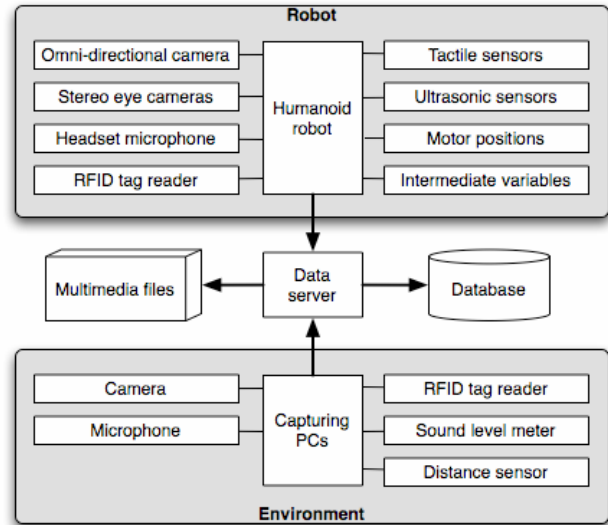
Robot

Omni-directional camera

Stereo eye cameras

Headset microphone

RFID tag reader

Humanoid robot

Tactile sensors

Ultrasonic sensors

Motor positions

Intermediate variables

Multimedia files

Data server

Database

Camera

Microphone

Capturing PCs

RFID tag reader

Sound level meter

Distance sensor

Environment